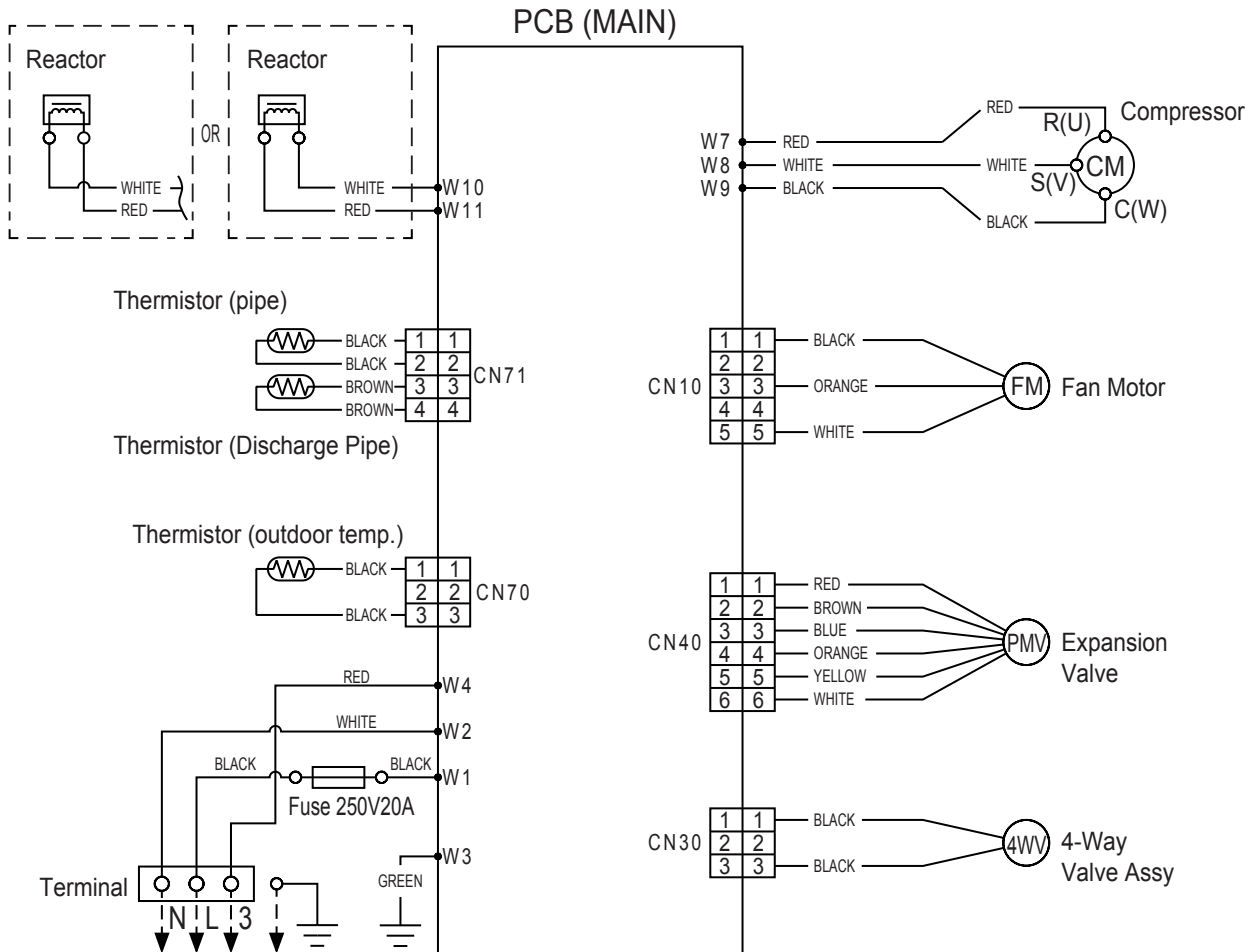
PCB (MAIN)

Reactor

WHITE
RED

OR

Reactor

WHITE
RED

W10
W11

W7
W8
W9

RED
WHITE
BLACK

RED
WHITE
BLACK

R(U)
Compressor
CM
S(V)
C(W)

Thermistor (pipe)

BLACK
BLACK
BROWN
BROWN

| 1 | 1 |
|---|---|
| 2 | 2 |
| 3 | 3 |
| 4 | 4 |

CN71

Thermistor (Discharge Pipe)

CN10

| 1 | 1 |
|---|---|
| 2 | 2 |
| 3 | 3 |
| 4 | 4 |
| 5 | 5 |

BLACK
ORANGE
WHITE

FM
Fan Motor

Thermistor (outdoor temp.)

BLACK
BLACK

| 1 | 1 |
|---|---|
| 2 | 2 |
| 3 | 3 |

CN70

CN40

| 1 | 1 |
|---|---|
| 2 | 2 |
| 3 | 3 |
| 4 | 4 |
| 5 | 5 |
| 6 | 6 |

RED
BROWN
BLUE
ORANGE
YELLOW
WHITE

PMV
Expansion Valve

RED
W4
WHITE
W2
BLACK
BLACK
W1
Fuse 250V20A

W3
GREEN

CN30

| 1 | 1 |
|---|---|
| 2 | 2 |
| 3 | 3 |

BLACK
BLACK

4WV
4-Way Valve Assy

Terminal
N L 3